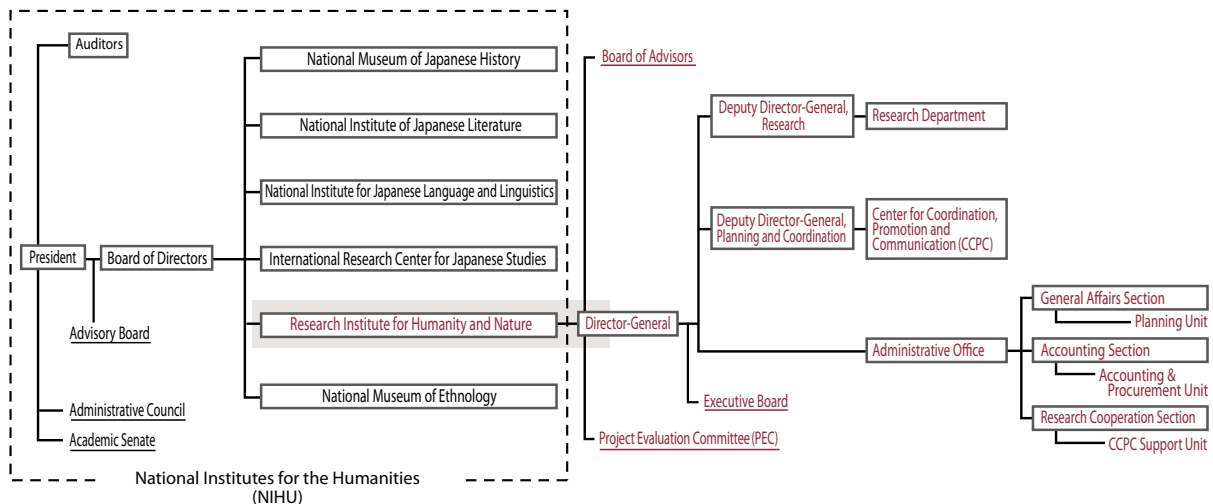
Auditors

President

Board of Directors

Advisory Board

Administrative Council

Academic Senate

National Museum of Japanese History

National Institute of Japanese Literature

National Institute for Japanese Language and Linguistics

International Research Center for Japanese Studies

Research Institute for Humanity and Nature

National Museum of Ethnology

National Institutes for the Humanities (NIHU)

Board of Advisors

Director-General

Executive Board

Project Evaluation Committee (PEC)

Deputy Director-General, Research

Research Department

Deputy Director-General, Planning and Coordination

Center for Coordination, Promotion and Communication (CCPC)

Administrative Office

General Affairs Section

Planning Unit

Accounting Section

Accounting & Procurement Unit

Research Cooperation Section

CCPC Support Unit